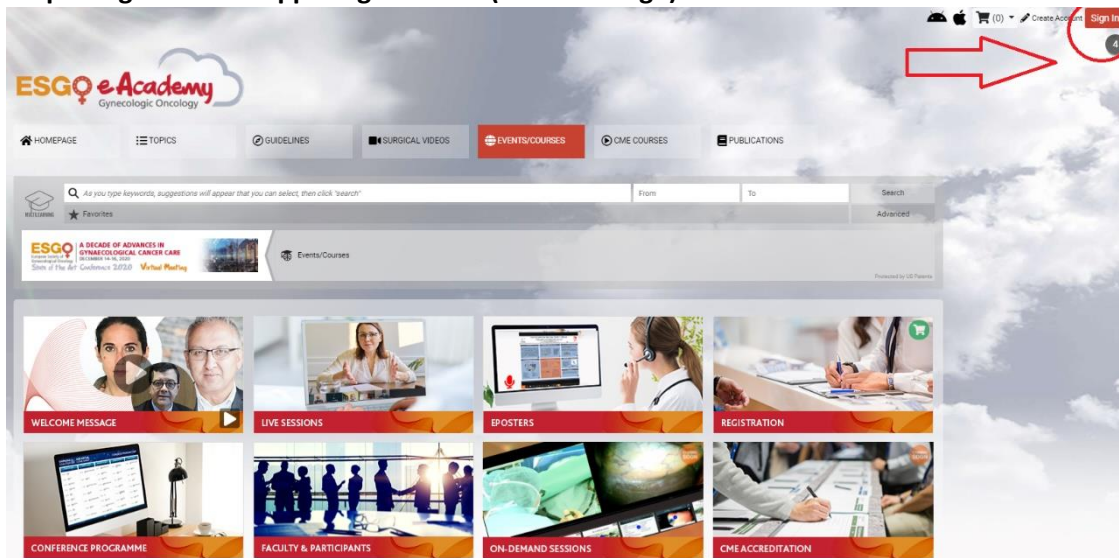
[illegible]

(0) Create Account Sign In

4

ESGO eAcademy
Gynecologic Oncology

HOMEPAGE
TOPICS
GUIDELINES
SURGICAL VIDEOS
EVENTS/COURSES
CME COURSES
PUBLICATIONS

As you type keywords, suggestions will appear that you can select, then click "search"
From
To
Search
Favorites
Advanced

ESGO A DECADE OF ADVANCES IN GYNAECOLOGICAL CANCER CARE DECEMBER 14-16, 2020 State of the Art Conference 2020 Virtual Meeting

Events/Courses

Powered by UD Patents

WELCOME MESSAGE
LIVE SESSIONS
EPOSTERS
REGISTRATION
CONFERENCE PROGRAMME
FACULTY & PARTICIPANTS
ON-DEMAND SESSIONS
CME ACCREDITATION